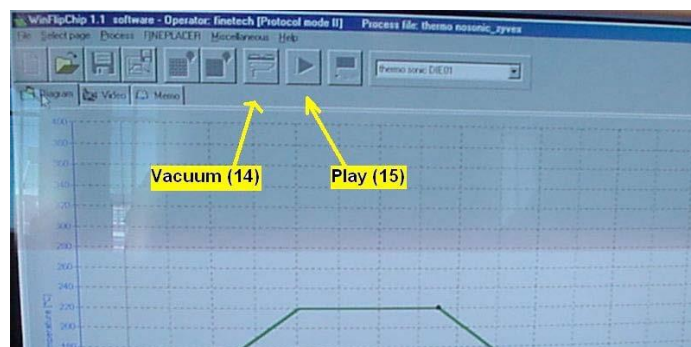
WinFlipChip 1.1 software - Operator: finetech [Protocol mode II] Process file: thermo nosonic_zyvex

File Select page Process FINEPLACER Miscellaneous Help

thermo sonic DIE01

Diagram Video Memo

400
380
360
340
320
300
280
260
240
220
200

Temperature [°C]

Vacuum (14)

Play (15)